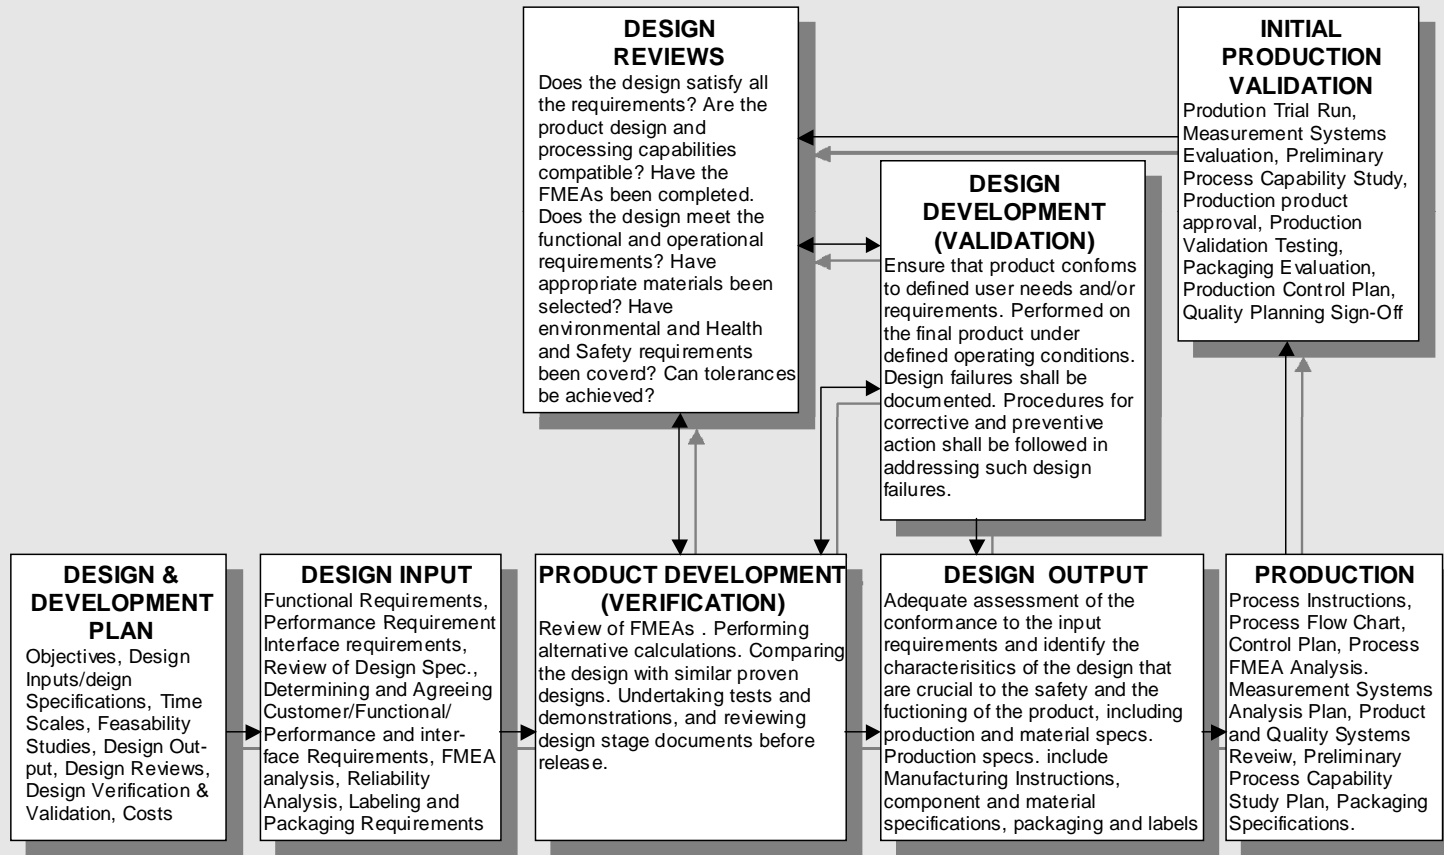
DESIGN REVIEWS
Does the design satisfy all the requirements? Are the product design and processing capabilities compatible? Have the FMEAs been completed. Does the design meet the functional and operational requirements? Have appropriate materials been selected? Have environmental and Health and Safety requirements been coverd? Can tolerances be achieved?

INITIAL PRODUCTION VALIDATION
Prodution Trial Run, Measurement Systems Evaluation, Preliminary Process Capability Study, Production product approval, Production Validation Testing, Packaging Evaluation, Production Control Plan, Quality Planning Sign-Off

DESIGN DEVELOPMENT (VALIDATION)
Ensure that product confoms to defined user needs and/or requirements. Performed on the final product under defined operating conditions. Design failures shall be documented. Procedures for corrective and preventive action shall be followed in addressing such design failures.

DESIGN & DEVELOPMENT PLAN
Objectives, Design Inputs/deign Specifications, Time Scales, Feasability Studies, Design Output, Design Reviews, Design Verification & Validation, Costs

DESIGN INPUT
Functional Requirements, Performance Requirement Interface requirements, Review of Design Spec., Determining and Agreeing Customer/Functional/ Performance and interface Requirements, FMEA analysis, Reliability Analysis, Labeling and Packaging Requirements

PRODUCT DEVELOPMENT (VERIFICATION)
Review of FMEAs . Performing alternative calculations. Comparing the design with similar proven designs. Undertaking tests and demonstrations, and reviewing design stage documents before release.

DESIGN OUTPUT
Adequate assessment of the conformance to the input requirements and identify the characterisitics of the design that are crucial to the safety and the fuctioning of the product, including production and material specs. Production specs. include Manufacturing Instructions, component and material specifications, packaging and labels

PRODUCTION
Process Instructions, Process Flow Chart, Control Plan, Process FMEA Analysis. Measurement Systems Analysis Plan, Product and Quality Systems Reveiw, Preliminary Process Capability Study Plan, Packaging Specifications.